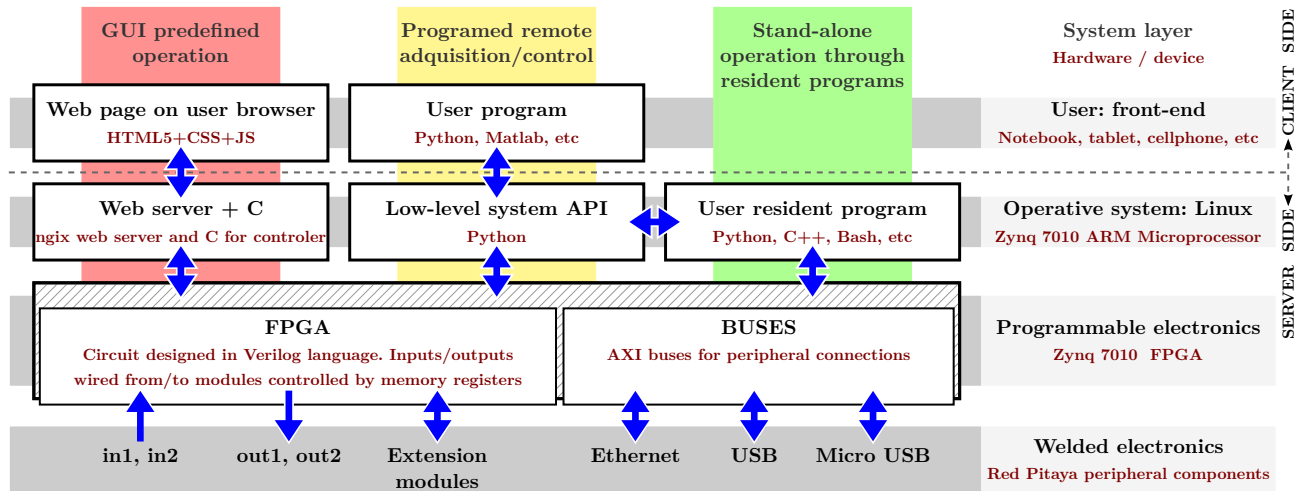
GUI predefined operation

Programed remote adquisition/control

Stand-alone operation through resident programs

System layer
Hardware / device

CLIENT SIDE

SERVER SIDE

Web page on user browser
HTML5+CSS+JS

User program
Python, Matlab, etc

User: front-end
Notebook, tablet, cellphone, etc

Web server + C
ngix web server and C for controler

Low-level system API
Python

User resident program
Python, C++, Bash, etc

Operative system: Linux
Zynq 7010 ARM Microprocessor

FPGA
Circuit designed in Verilog language. Inputs/outputs wired from/to modules controlled by memory registers

BUSES
AXI buses for peripheral connections

Programmable electronics
Zynq 7010 FPGA

in1, in2

out1, out2

Extension modules

Ethernet

USB

Micro USB

Welded electronics
Red Pitaya peripheral components